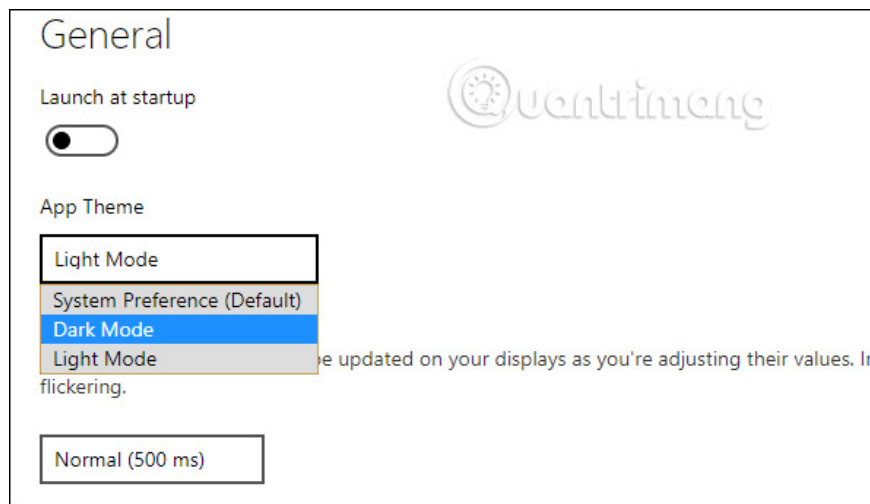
General

Launch at startup

App Theme

Light Mode

System Preference (Default)
Dark Mode
Light Mode

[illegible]e updated on your displays as you're adjusting their values. I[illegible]
flickering.

Normal (500 ms)

Quantrimang